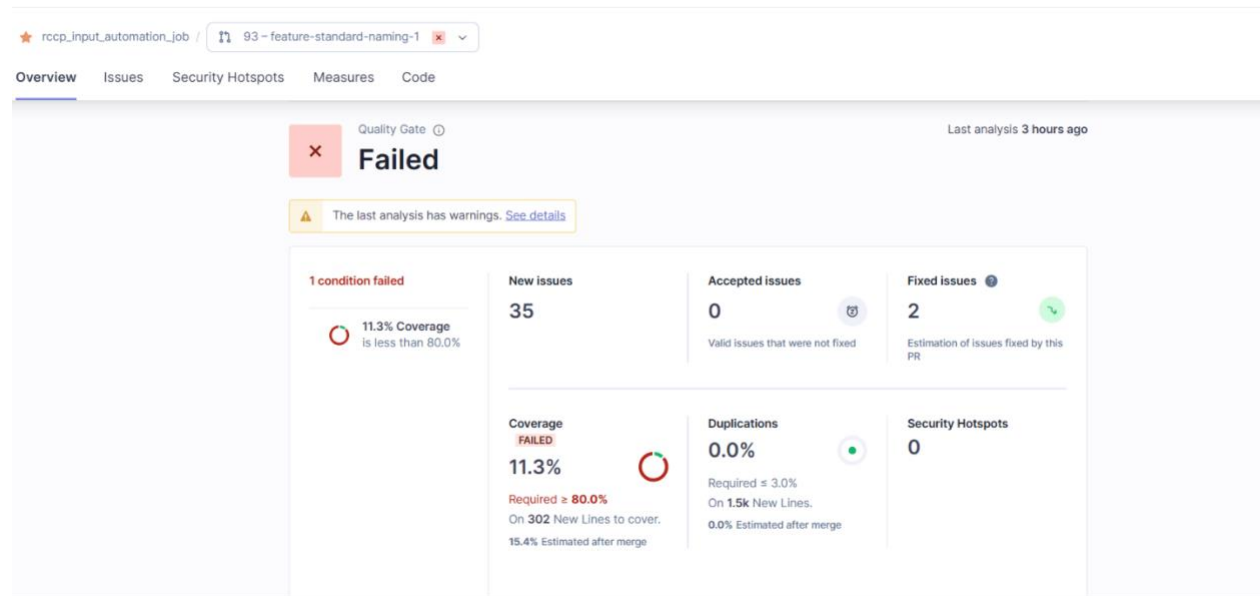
rccp_input_automation_job / 93 – feature-standard-naming-1

Overview Issues Security Hotspots Measures Code

Quality Gate
Failed

Last analysis 3 hours ago

The last analysis has warnings. See details

1 condition failed

11.3% Coverage is less than 80.0%

New issues
35

Accepted issues
0
Valid issues that were not fixed

Fixed issues
2
Estimation of issues fixed by this PR

Coverage
FAILED
11.3%
Required ≥ 80.0%
On 302 New Lines to cover.
15.4% Estimated after merge

Duplications
0.0%
Required ≤ 3.0%
On 1.5k New Lines.
0.0% Estimated after merge

Security Hotspots
0